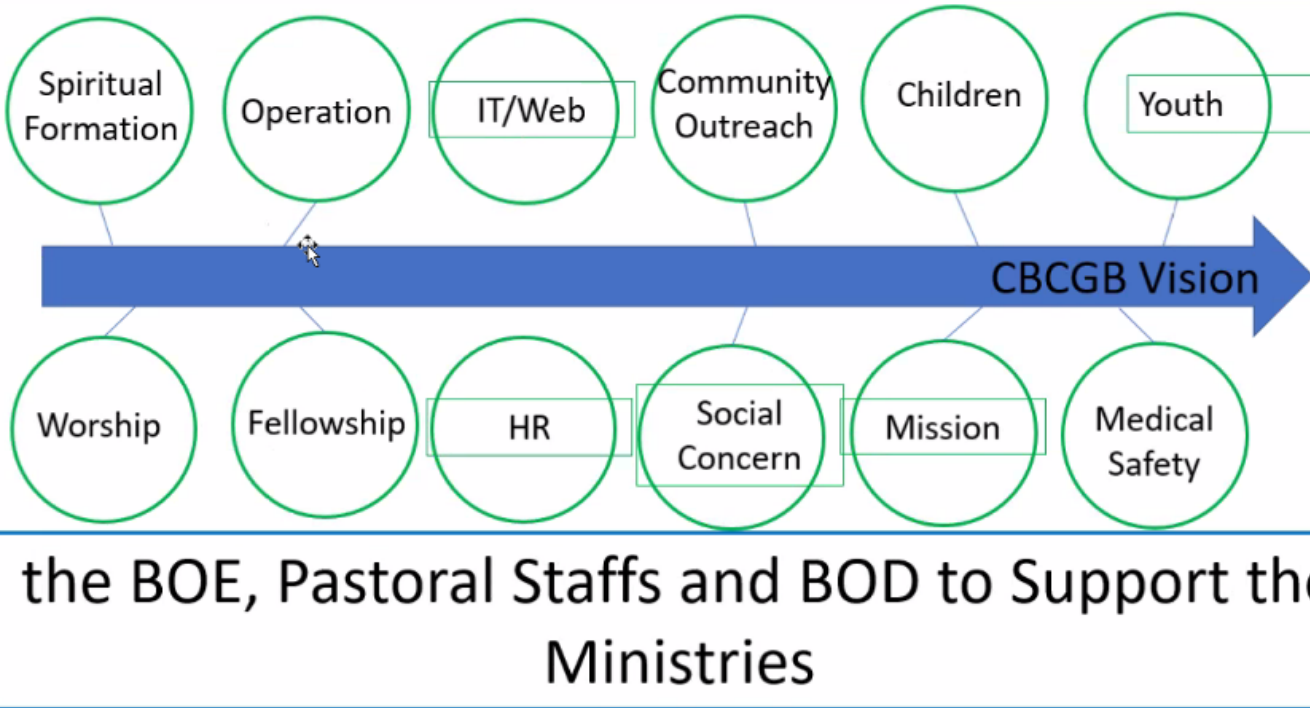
Spiritual Formation

Operation

IT/Web

Community Outreach

Children

Youth

CBCGB Vision

Worship

Fellowship

HR

Social Concern

Mission

Medical Safety

the BOE, Pastoral Staffs and BOD to Support th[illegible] Ministries